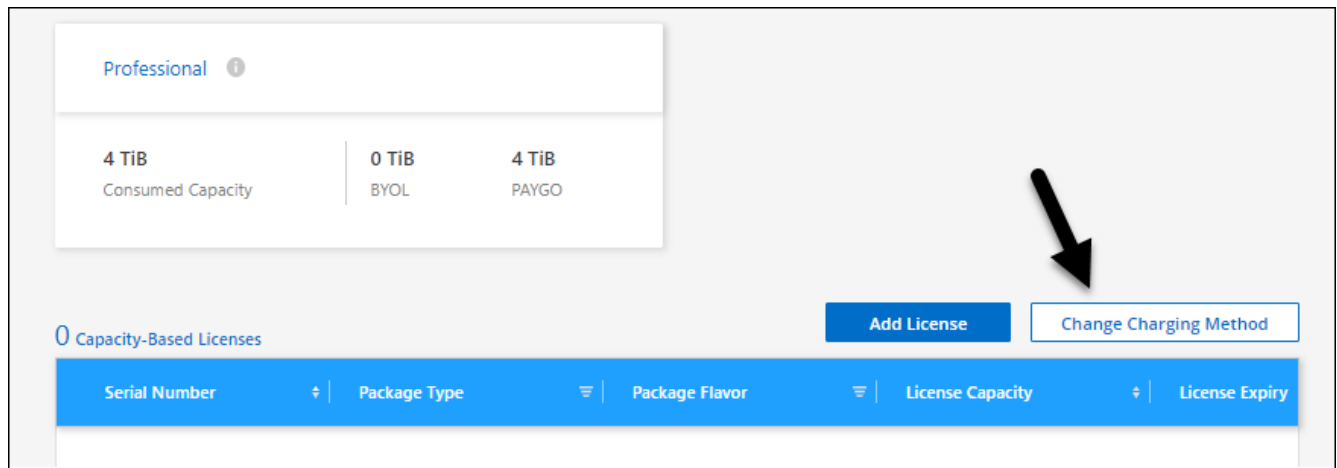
Professional

4 TiB
Consumed Capacity

0 TiB
BYOL

4 TiB
PAYGO

Add License

Change Charging Method

0 Capacity-Based Licenses

| Serial Number | Package Type | Package Flavor | License Capacity | License Expiry |
|---|---|---|---|---|